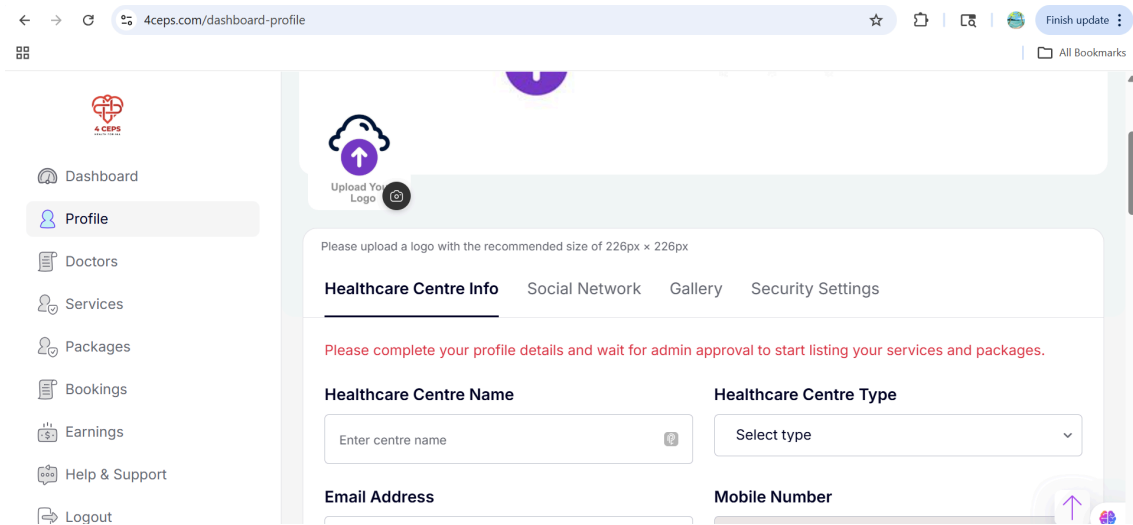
4ceps.com/dashboard-profile

Finish update

All Bookmarks

4 CEPS

Dashboard

Profile

Doctors

Services

Packages

Bookings

Earnings

Help & Support

Logout

Upload You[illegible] Logo

Please upload a logo with the recommended size of 226px × 226px

Healthcare Centre Info Social Network Gallery Security Settings

Please complete your profile details and wait for admin approval to start listing your services and packages.

Healthcare Centre Name

Enter centre name

Healthcare Centre Type

Select type

Email Address

Mobile Number